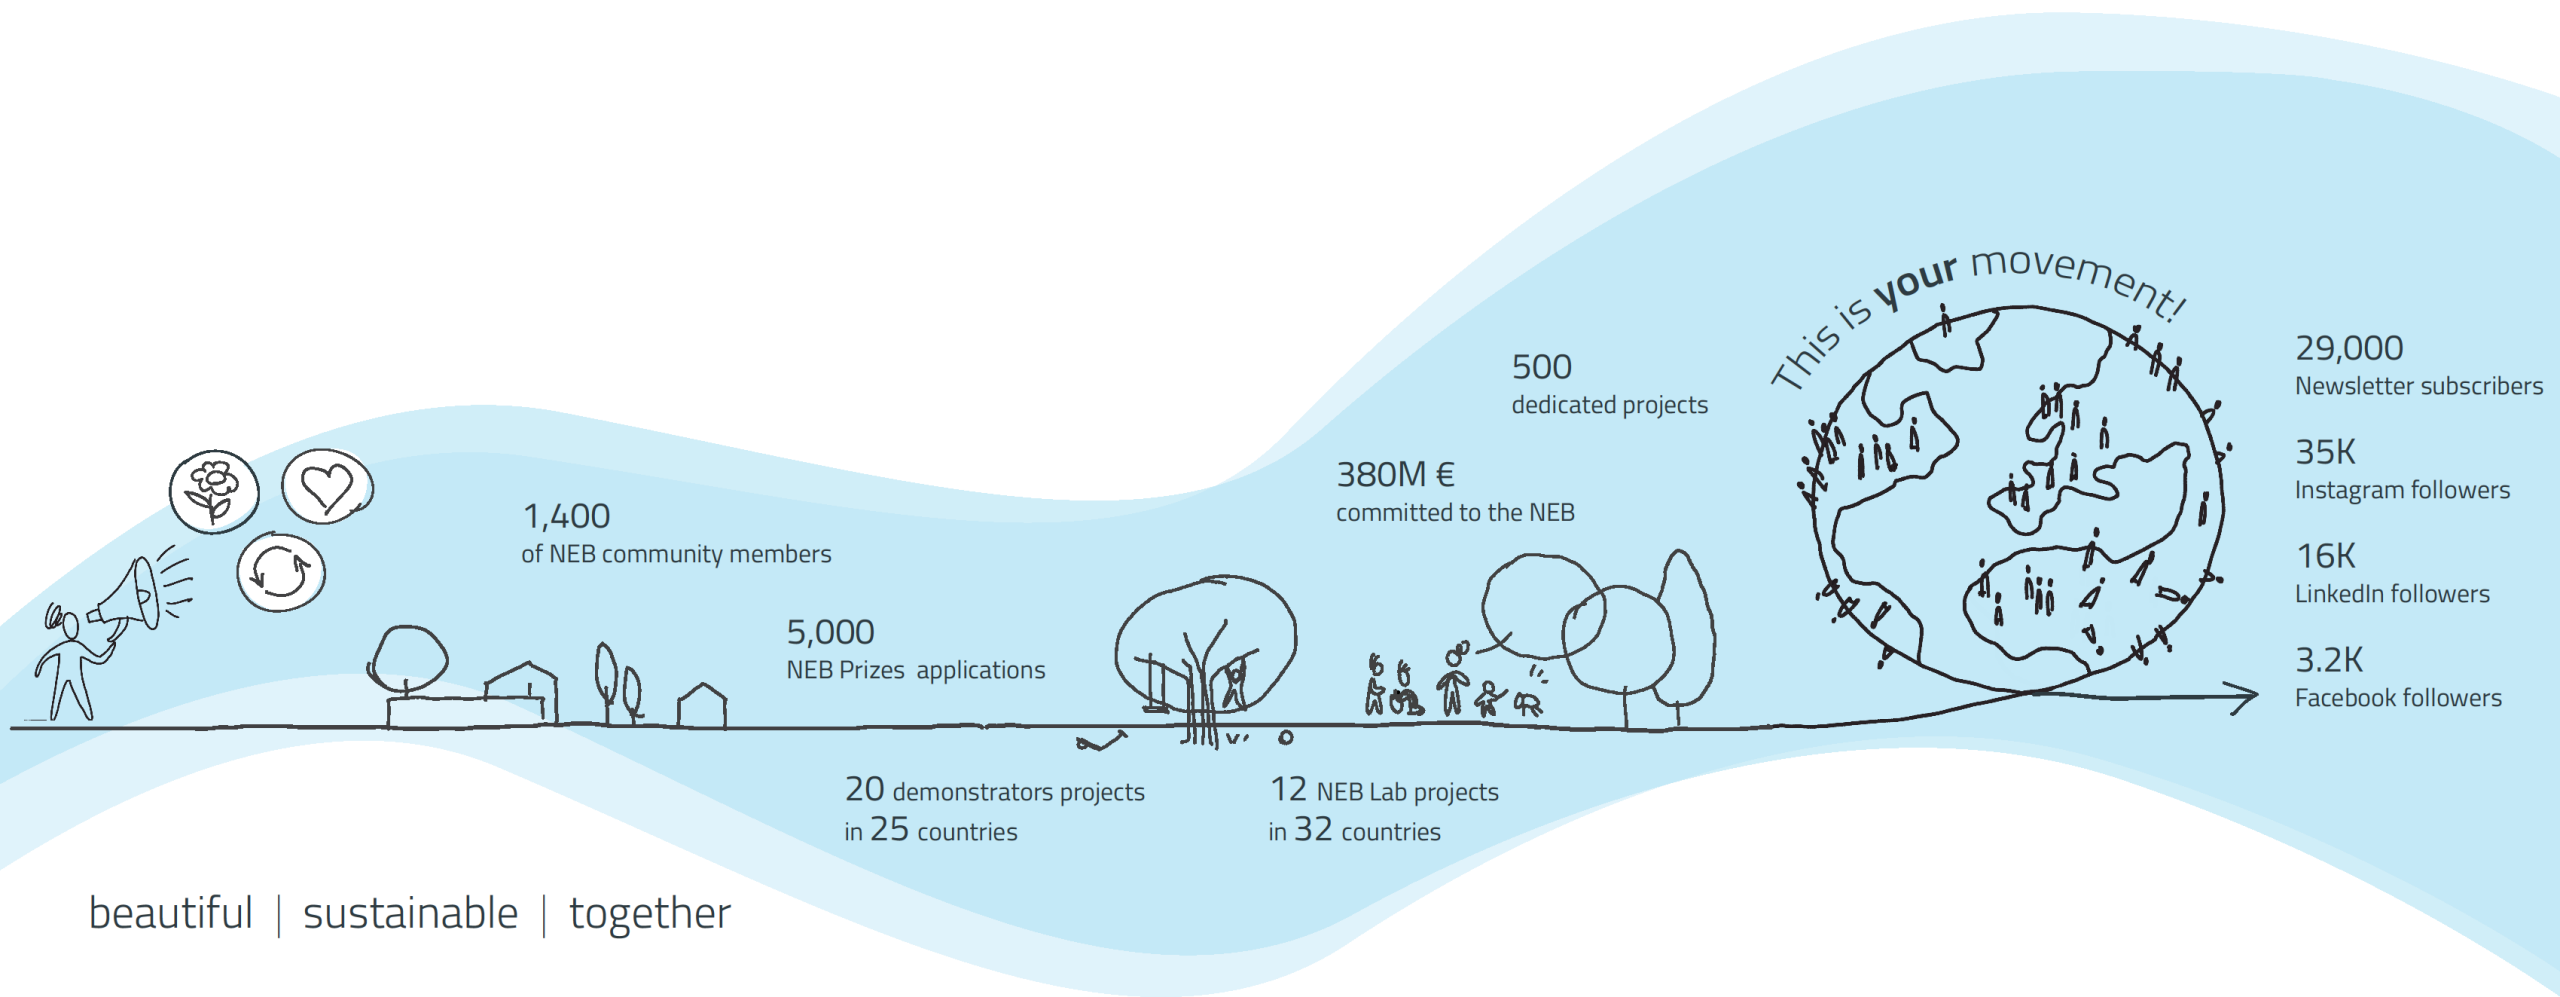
1,400
of NEB community members

5,000
NEB Prizes applications

20 demonstrators projects
in 25 countries

12 NEB Lab projects
in 32 countries

380M €
committed to the NEB

500
dedicated projects

This is your movement!

29,000
Newsletter subscribers

35K
Instagram followers

16K
LinkedIn followers

3.2K
Facebook followers

beautiful | sustainable | together